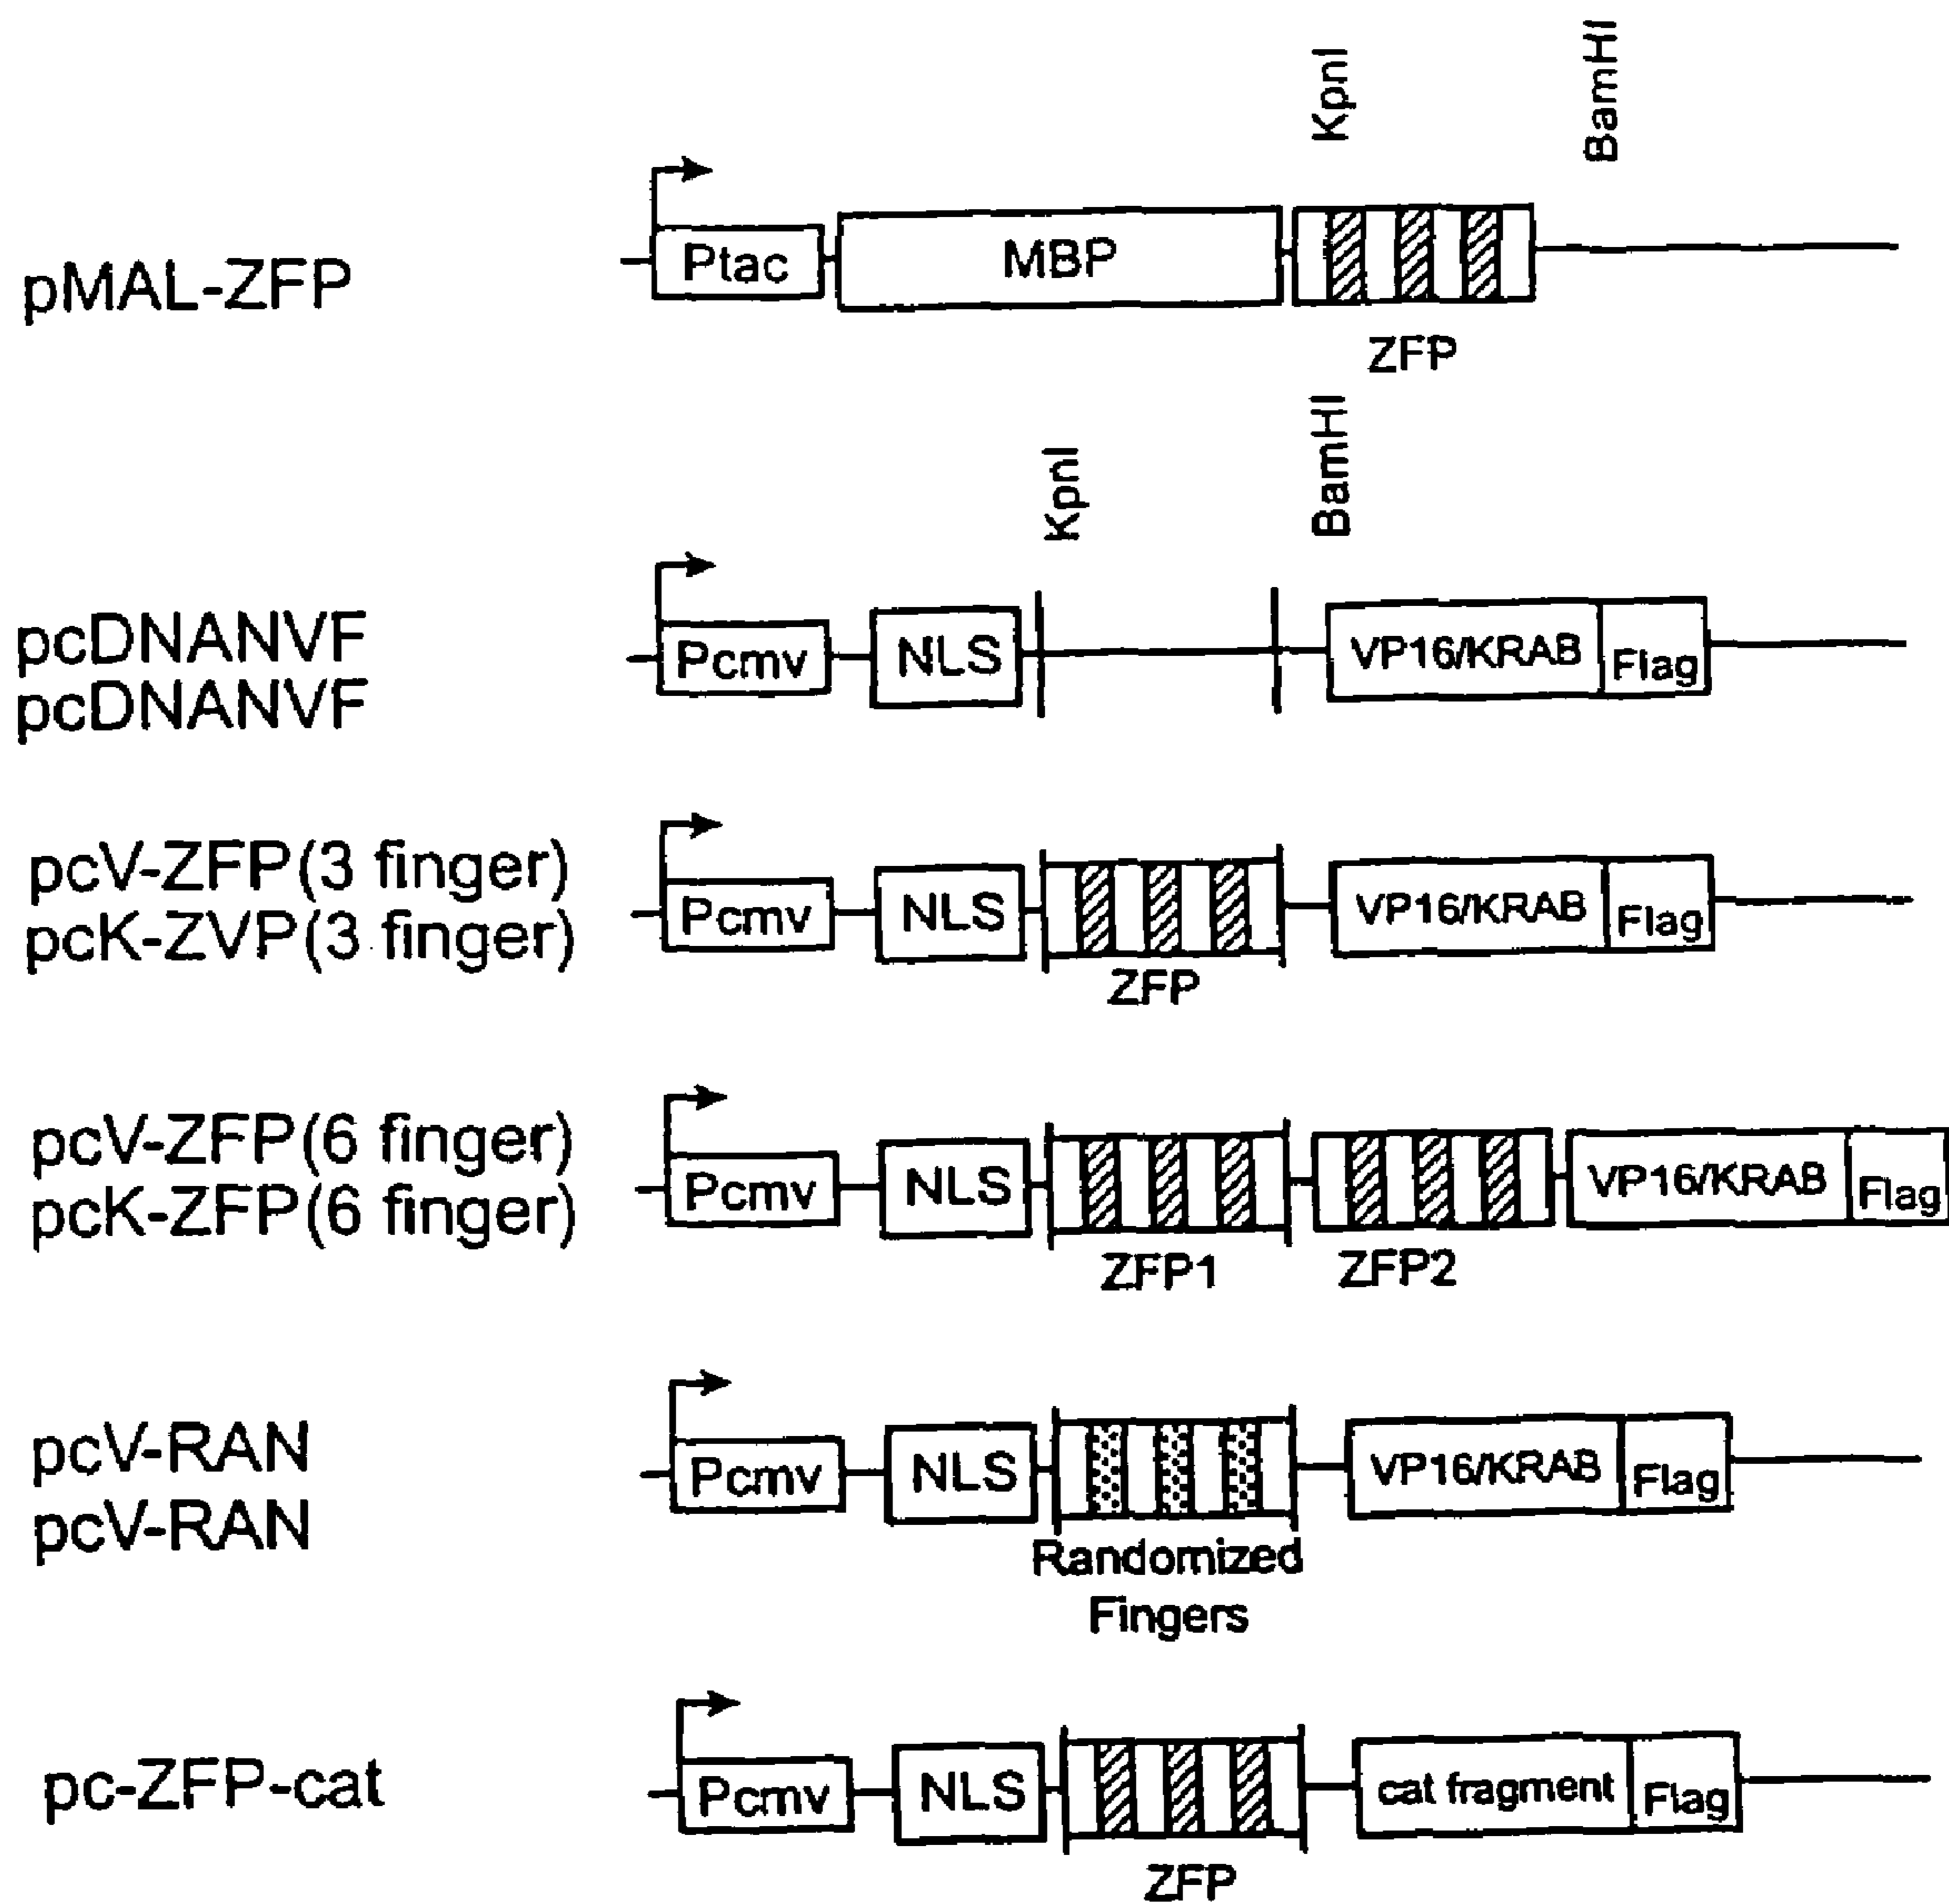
KpnI
BamHI

pMAL-ZFP

Ptac
MBP
ZFP

KpnI
BamHI

pcDNANVF
pcDNANVF

Pcmv
NLS
VP16/KRAB
Flag

pcV-ZFP(3 finger)
pcK-ZVP(3 finger)

Pcmv
NLS
VP16/KRAB
Flag
ZFP

pcV-ZFP(6 finger)
pcK-ZFP(6 finger)

Pcmv
NLS
VP16/KRAB
Flag
ZFP1
ZFP2

pcV-RAN
pcV-RAN

Pcmv
NLS
VP16/KRAB
Flag
Randomized Fingers

pc-ZFP-cat

Pcmv
NLS
cat fragment
Flag
ZFP